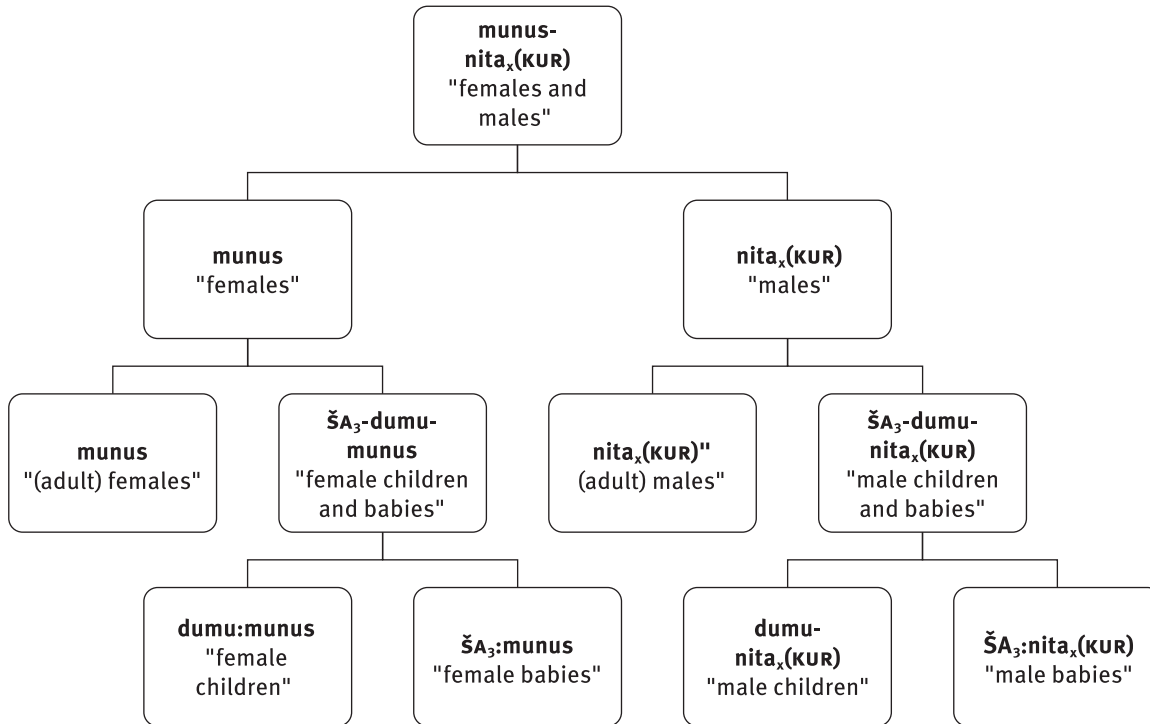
munus-nita$_x$(KUR) "females and males"

munus "females"

nita$_x$(KUR) "males"

munus "(adult) females"

ŠA$_3$-dumu-munus "female children and babies"

nita$_x$(KUR)" (adult) males"

ŠA$_3$-dumu-nita$_x$(KUR) "male children and babies"

dumu:munus "female children"

ŠA$_3$:munus "female babies"

dumu-nita$_x$(KUR) "male children"

ŠA$_3$:nita$_x$(KUR) "male babies"